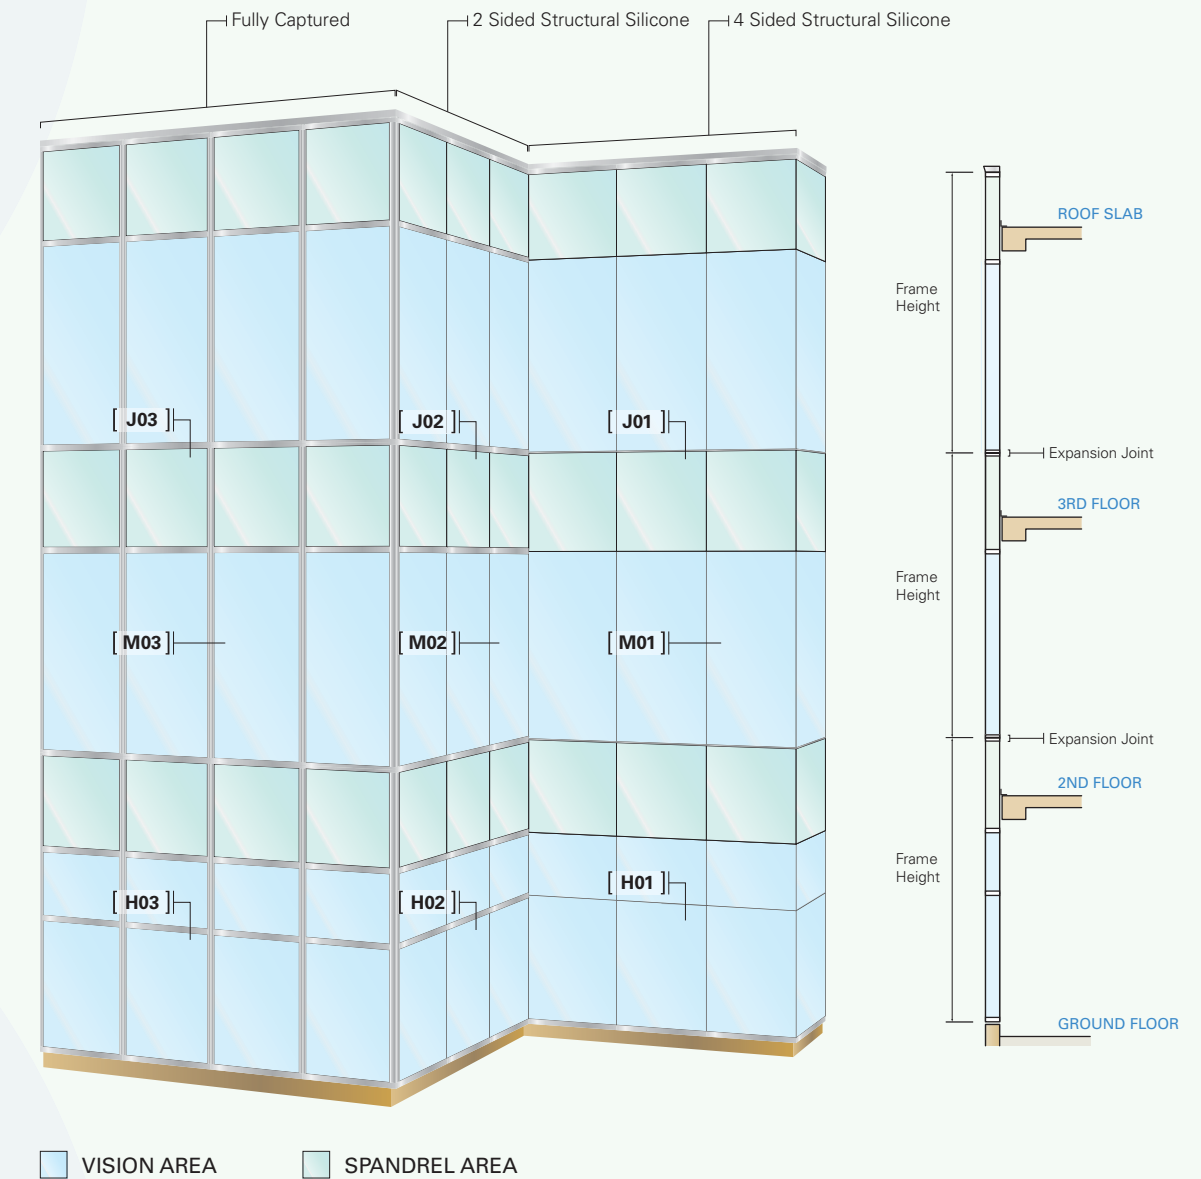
Fully Captured

2 Sided Structural Silicone

4 Sided Structural Silicone

[ J03 ]

[ J02 ]

[ J01 ]

[ M03 ]

[ M02 ]

[ M01 ]

[ H03 ]

[ H02 ]

[ H01 ]

ROOF SLAB

Frame Height

Expansion Joint

3RD FLOOR

Frame Height

Expansion Joint

2ND FLOOR

Frame Height

GROUND FLOOR

VISION AREA

SPANDREL AREA